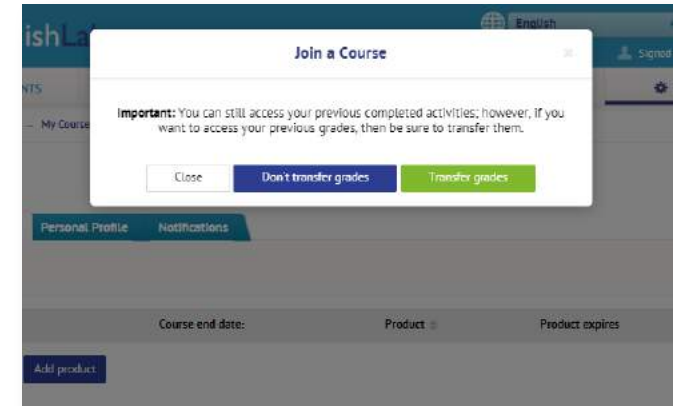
ishLa

English

Signed

NTS

My Course

Join a Course

×

Important: You can still access your previous completed activities; however, if you want to access your previous grades, then be sure to transfer them.

Close

Don't transfer grades

Transfer grades

Personal Profile

Notifications

Course end date:

Product

Product expires

Add product